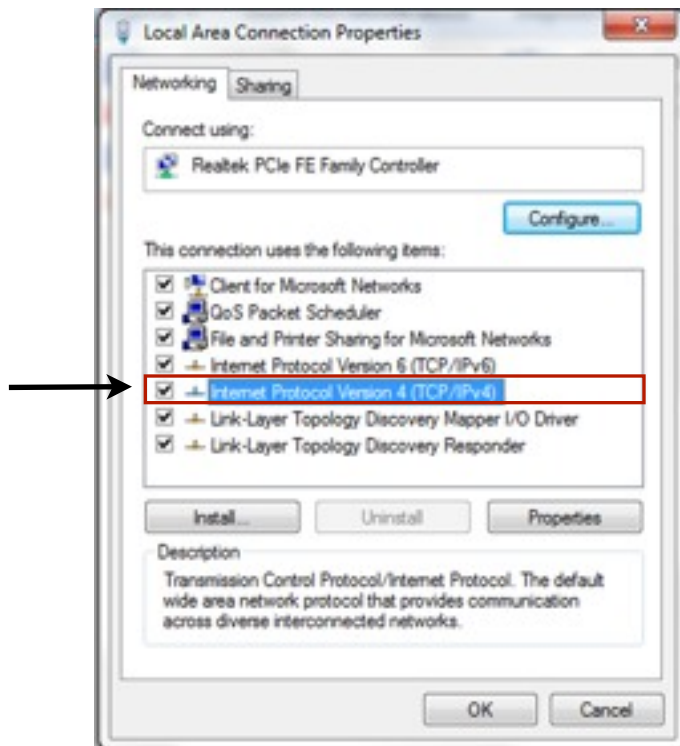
Local Area Connection Properties

Networking | Sharing

Connect using:

Realtek PCIe FE Family Controller

Configure...

This connection uses the following items:

Client for Microsoft Networks
QoS Packet Scheduler
File and Printer Sharing for Microsoft Networks
Internet Protocol Version 6 (TCP/IPv6)
Internet Protocol Version 4 (TCP/IPv4)
Link-Layer Topology Discovery Mapper I/O Driver
Link-Layer Topology Discovery Responder

Install... | Uninstall | Properties

Description

Transmission Control Protocol/Internet Protocol. The default wide area network protocol that provides communication across diverse interconnected networks.

OK | Cancel